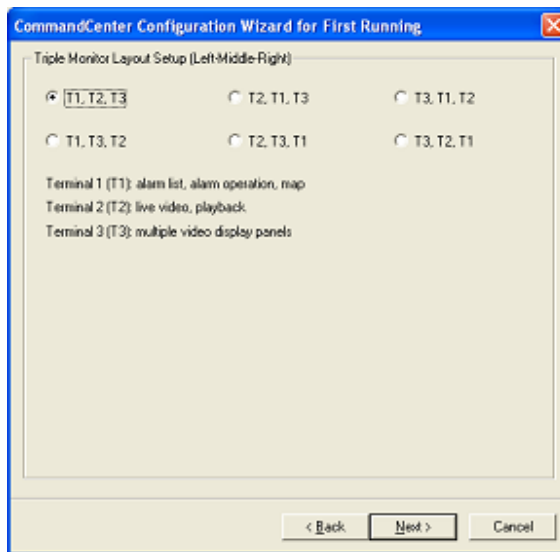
CommandCenter Configuration Wizard for First Running

Triple Monitor Layout Setup (Left-Middle-Right)

T1, T2, T3
T2, T1, T3
T3, T1, T2
T1, T3, T2
T2, T3, T1
T3, T2, T1

Terminal 1 (T1): alarm list, alarm operation, map
Terminal 2 (T2): live video, playback
Terminal 3 (T3): multiple video display panels

< Back
Next >
Cancel